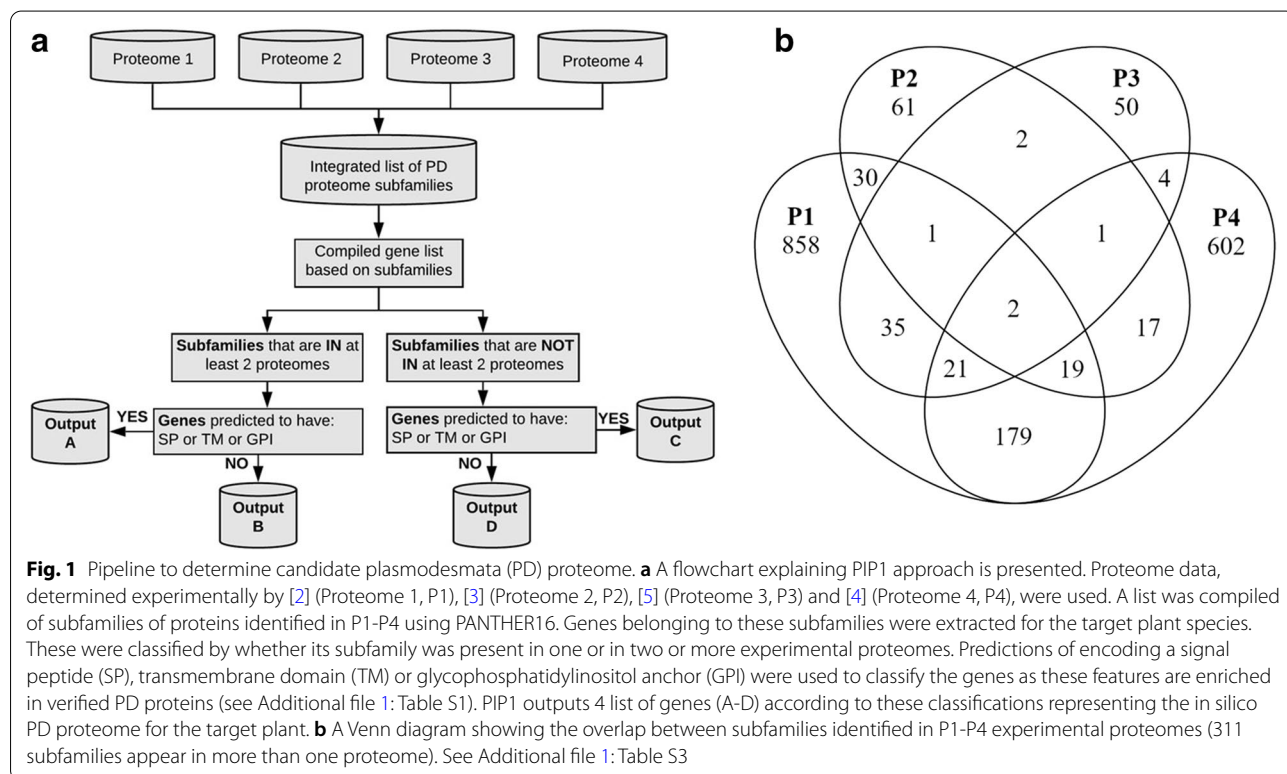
a

Proteome 1
Proteome 2
Proteome 3
Proteome 4

Integrated list of PD proteome subfamilies

Compiled gene list based on subfamilies

**Subfamilies** that are **IN** at least 2 proteomes

**Subfamilies** that are **NOT IN** at least 2 proteomes

**Genes** predicted to have: SP or TM or GPI

**Genes** predicted to have: SP or TM or GPI

YES
Output A

NO
Output B

YES
Output C

NO
Output D

b

P2
61

P3
50

P1
858

P4
602

2
30
4
1
1
2
35
17
21
19
179

**Fig. 1** Pipeline to determine candidate plasmodesmata (PD) proteome. **a** A flowchart explaining PIP1 approach is presented. Proteome data, determined experimentally by [2] (Proteome 1, P1), [3] (Proteome 2, P2), [5] (Proteome 3, P3) and [4] (Proteome 4, P4), were used. A list was compiled of subfamilies of proteins identified in P1-P4 using PANTHER16. Genes belonging to these subfamilies were extracted for the target plant species. These were classified by whether its subfamily was present in one or in two or more experimental proteomes. Predictions of encoding a signal peptide (SP), transmembrane domain (TM) or glycophosphatidylinositol anchor (GPI) were used to classify the genes as these features are enriched in verified PD proteins (see Additional file 1: Table S1). PIP1 outputs 4 list of genes (A-D) according to these classifications representing the in silico PD proteome for the target plant. **b** A Venn diagram showing the overlap between subfamilies identified in P1-P4 experimental proteomes (311 subfamilies appear in more than one proteome). See Additional file 1: Table S3